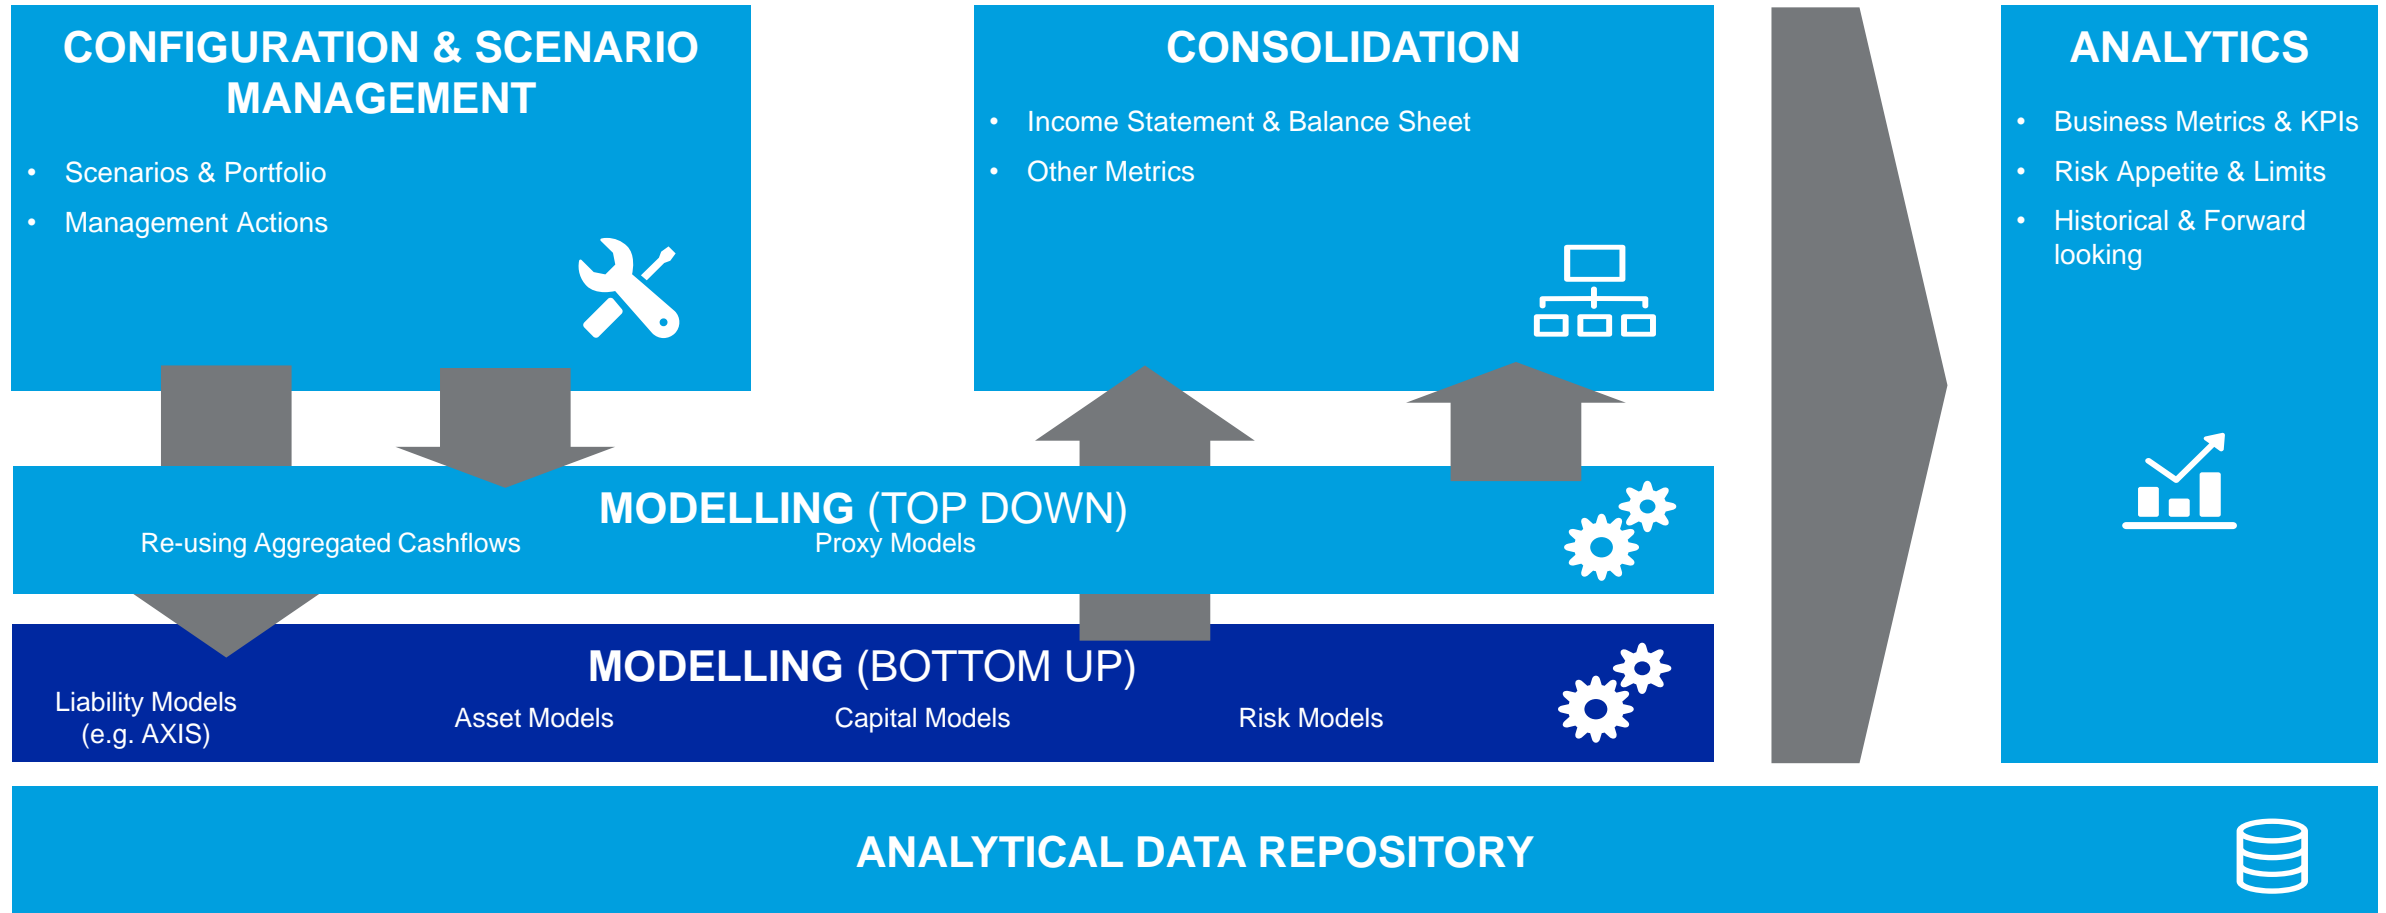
CONFIGURATION & SCENARIO MANAGEMENT

- Scenarios & Portfolio
- Management Actions

CONSOLIDATION

- Income Statement & Balance Sheet
- Other Metrics

ANALYTICS

- Business Metrics & KPIs
- Risk Appetite & Limits
- Historical & Forward looking

MODELLING (TOP DOWN)

Re-using Aggregated Cashflows

Proxy Models

MODELLING (BOTTOM UP)

Liability Models (e.g. AXIS)

Asset Models

Capital Models

Risk Models

ANALYTICAL DATA REPOSITORY